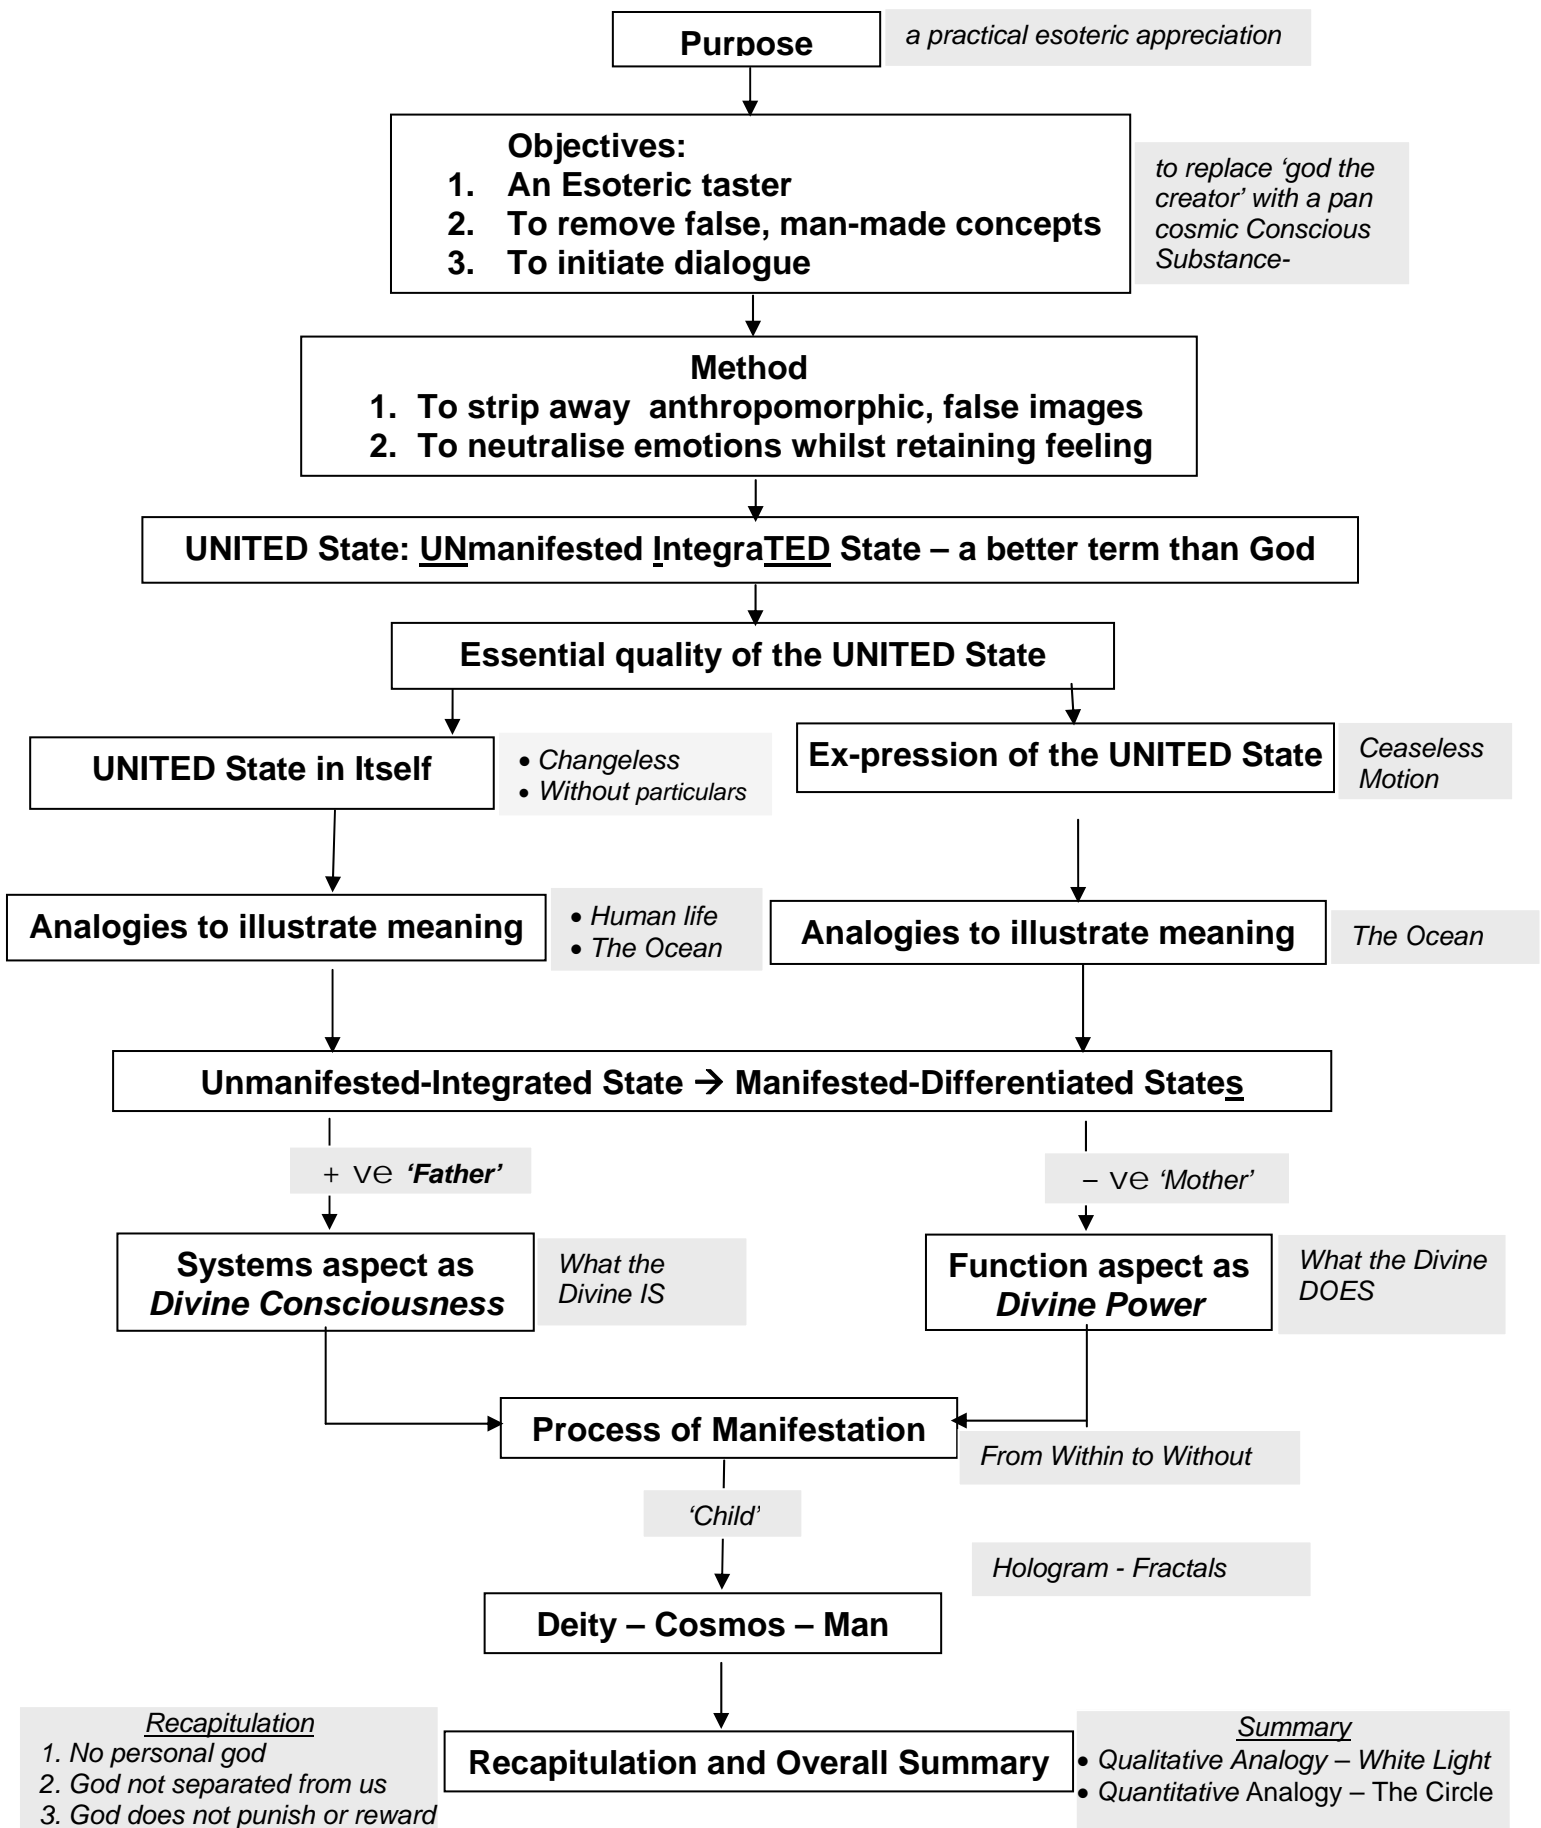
Purpose

a practical esoteric appreciation

Objectives:
1. An Esoteric taster
2. To remove false, man-made concepts
3. To initiate dialogue

to replace 'god the creator' with a pan cosmic Conscious Substance-

Method
1. To strip away anthropomorphic, false images
2. To neutralise emotions whilst retaining feeling

UNITED State: UNmanifested IntegraTED State – a better term than God

Essential quality of the UNITED State

UNITED State in Itself

• Changeless
• Without particulars

Ex-pression of the UNITED State

Ceaseless Motion

Analogies to illustrate meaning

• Human life
• The Ocean

Analogies to illustrate meaning

The Ocean

Unmanifested-Integrated State → Manifested-Differentiated States

+ ve 'Father'

– ve 'Mother'

Systems aspect as Divine Consciousness

What the Divine IS

Function aspect as Divine Power

What the Divine DOES

Process of Manifestation

From Within to Without

'Child'

Hologram - Fractals

Deity – Cosmos – Man

Recapitulation
1. No personal god
2. God not separated from us
3. God does not punish or reward

Recapitulation and Overall Summary

Summary
• Qualitative Analogy – White Light
• Quantitative Analogy – The Circle